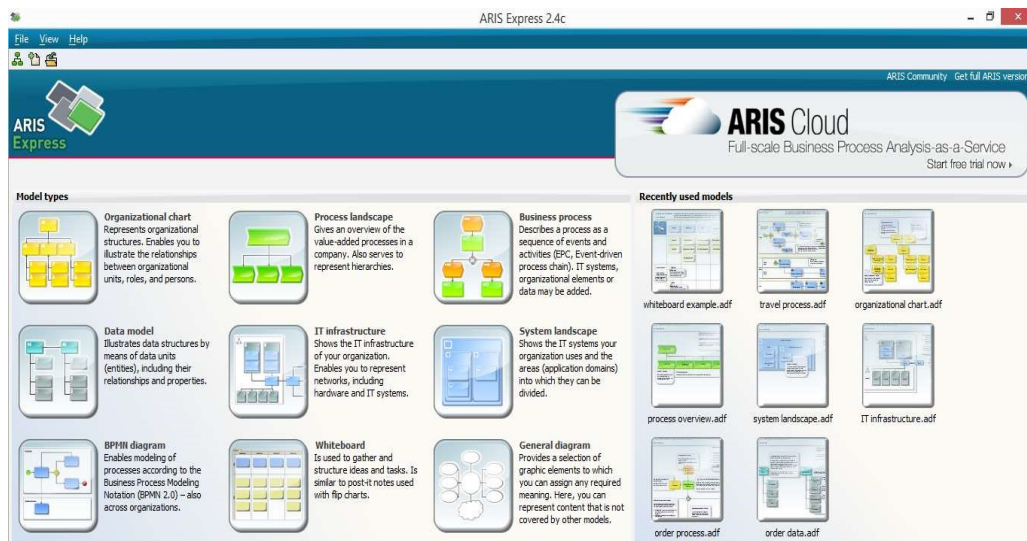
ARIS Express 2.4c

File View Help

ARIS Community Get full ARIS versio

ARIS Express

ARIS Cloud
Full-scale Business Process Analysis-as-a-Service
Start free trial now ▸

Model types

Organizational chart
Represents organizational structures. Enables you to illustrate the relationships between organizational units, roles, and persons.

Process landscape
Gives an overview of the value-added processes in a company. Also serves to represent hierarchies.

Business process
Describes a process as a sequence of events and activities (EPC, Event-driven process chain). IT systems, organizational elements or data may be added.

Data model
Illustrates data structures by means of data units (entities), including their relationships and properties.

IT infrastructure
Shows the IT infrastructure of your organization. Enables you to represent networks, including hardware and IT systems.

System landscape
Shows the IT systems your organization uses and the areas (application domains) into which they can be divided.

BPMN diagram
Enables modeling of processes according to the Business Process Modeling Notation (BPMN 2.0) – also across organizations.

Whiteboard
Is used to gather and structure ideas and tasks. Is similar to post-it notes used with flip charts.

General diagram
Provides a selection of graphic elements to which you can assign any required meaning. Here, you can represent content that is not covered by other models.

Recently used models

whiteboard example.adf
travel process.adf
organizational chart.adf
process overview.adf
system landscape.adf
IT infrastructure.adf
order process.adf
order data.adf